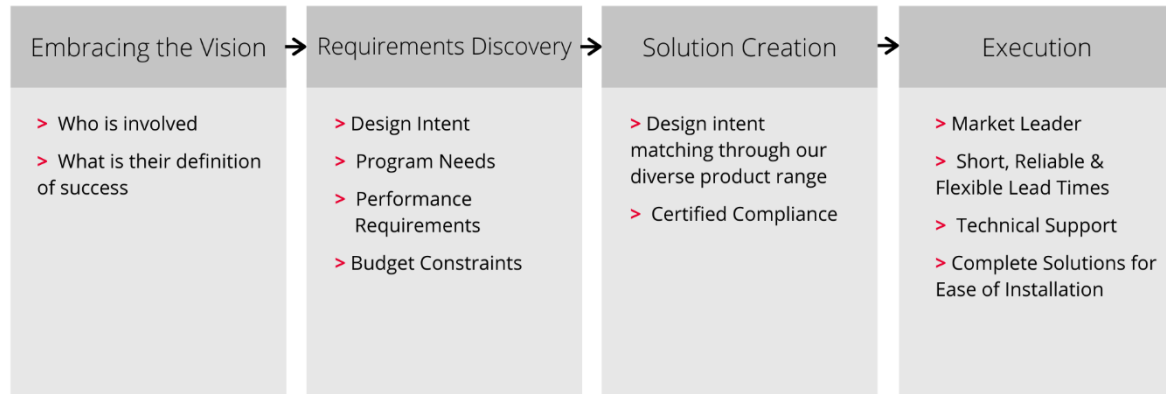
Embracing the Vision

> Who is involved

> What is their definition of success

Requirements Discovery

> Design Intent

> Program Needs

> Performance Requirements

> Budget Constraints

Solution Creation

> Design intent matching through our diverse product range

> Certified Compliance

Execution

> Market Leader

> Short, Reliable & Flexible Lead Times

> Technical Support

> Complete Solutions for Ease of Installation